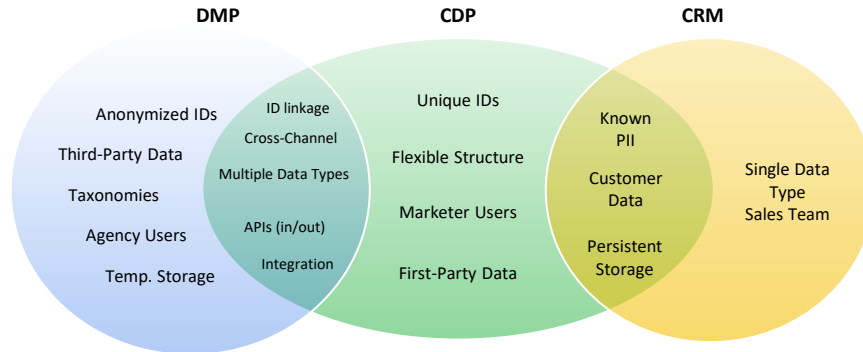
DMP

CDP

CRM

Anonymized IDs

Third-Party Data

Taxonomies

Agency Users

Temp. Storage

ID linkage

Cross-Channel

Multiple Data Types

APIs (in/out)

Integration

Unique IDs

Flexible Structure

Marketer Users

First-Party Data

Known PII

Customer Data

Persistent Storage

Single Data Type

Sales Team